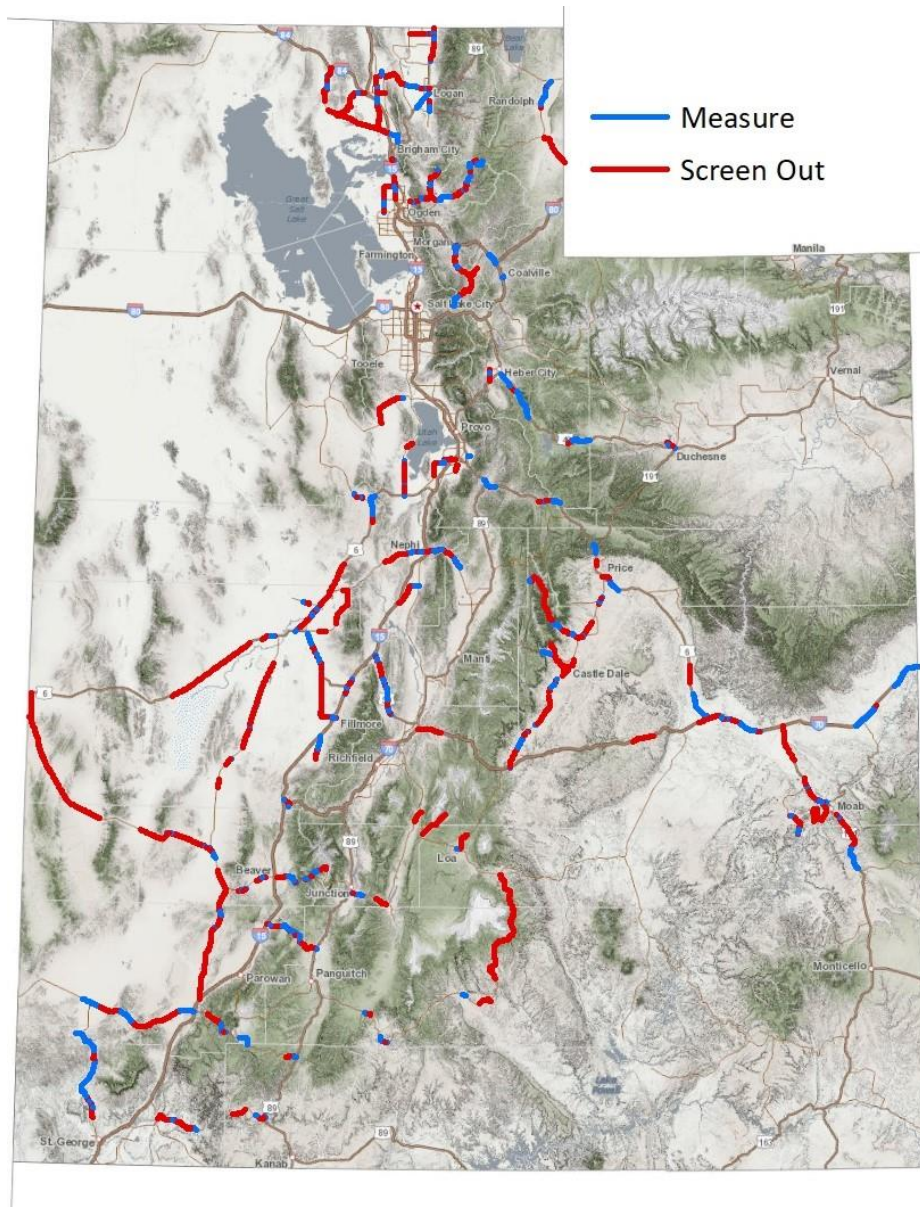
Measure
Screen Out

Logan
Randolph
Brigham City
Great Salt Lake
Ogden
Morgan
Farmington
Coalville
Salt Lake City
Manila
Tooele
Heber City
Vernal
Provo
Utah Lake
Duchesne
Nephi
Price
Manti
Castle Dale
Fillmore
Richfield
Moab
Loa
Beaver
Junction
Parowan
Panguitch
Monticello
Lake Powell
St. George
Kanab
84
89
80
15
191
6
70